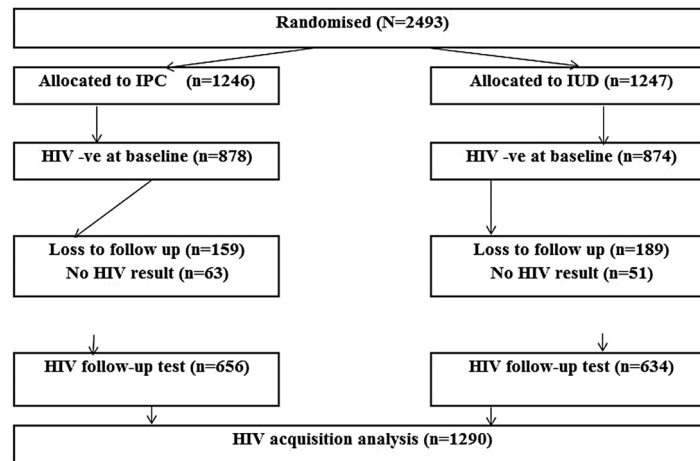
Randomised (N=2493)

Allocated to IPC (n=1246)

HIV -ve at baseline (n=878)

Loss to follow up (n=159)
No HIV result (n=63)

HIV follow-up test (n=656)

Allocated to IUD (n=1247)

HIV -ve at baseline (n=874)

Loss to follow up (n=189)
No HIV result (n=51)

HIV follow-up test (n=634)

HIV acquisition analysis (n=1290)